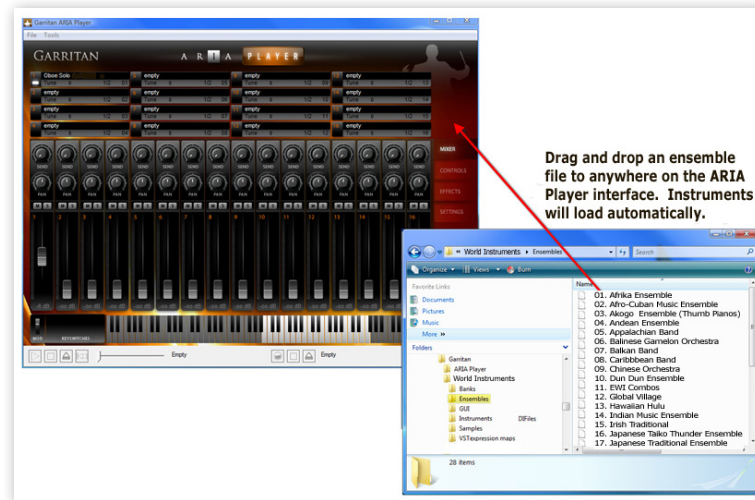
Garritan ARIA Player

File Tools

GARRITAN

A R I A PLAYER

Oboe Solo

empty

empty

empty

empty

empty

empty

empty

empty

empty

empty

empty

empty

empty

empty

empty

SEND

PAN

MIXER

CONTROLS

EFFECTS

SETTINGS

1 2 3 4 5 6 7 8 9 10 11 12 13 14 15 16

Empty

Drag and drop an ensemble file to anywhere on the ARIA Player interface. Instruments will load automatically.

« World Instruments ▸ Ensembles ▸

Search

Organize ▾ Views ▾ Burn

Favorite Links

Documents

Pictures

Music

More »

Folders

Garritan

ARIA Player

World Instruments

Banks

Ensembles

GUI

Instruments

Samples

VSTexpression maps

Name

01. Afrika Ensemble

02. Afro-Cuban Music Ensemble

03. Akogo Ensemble (Thumb Pianos)

04. Andean Ensemble

05. Appalachian Band

06. Balinese Gamelon Orchestra

07. Balkan Band

08. Caribbean Band

09. Chinese Orchestra

10. Dun Dun Ensemble

11. EWI Combos

12. Global Village

13. Hawaiian Hulu

14. Indian Music Ensemble

15. Irish Traditional

16. Japanese Taiko Thunder Ensemble

17. Japanese Traditional Ensemble

28 items